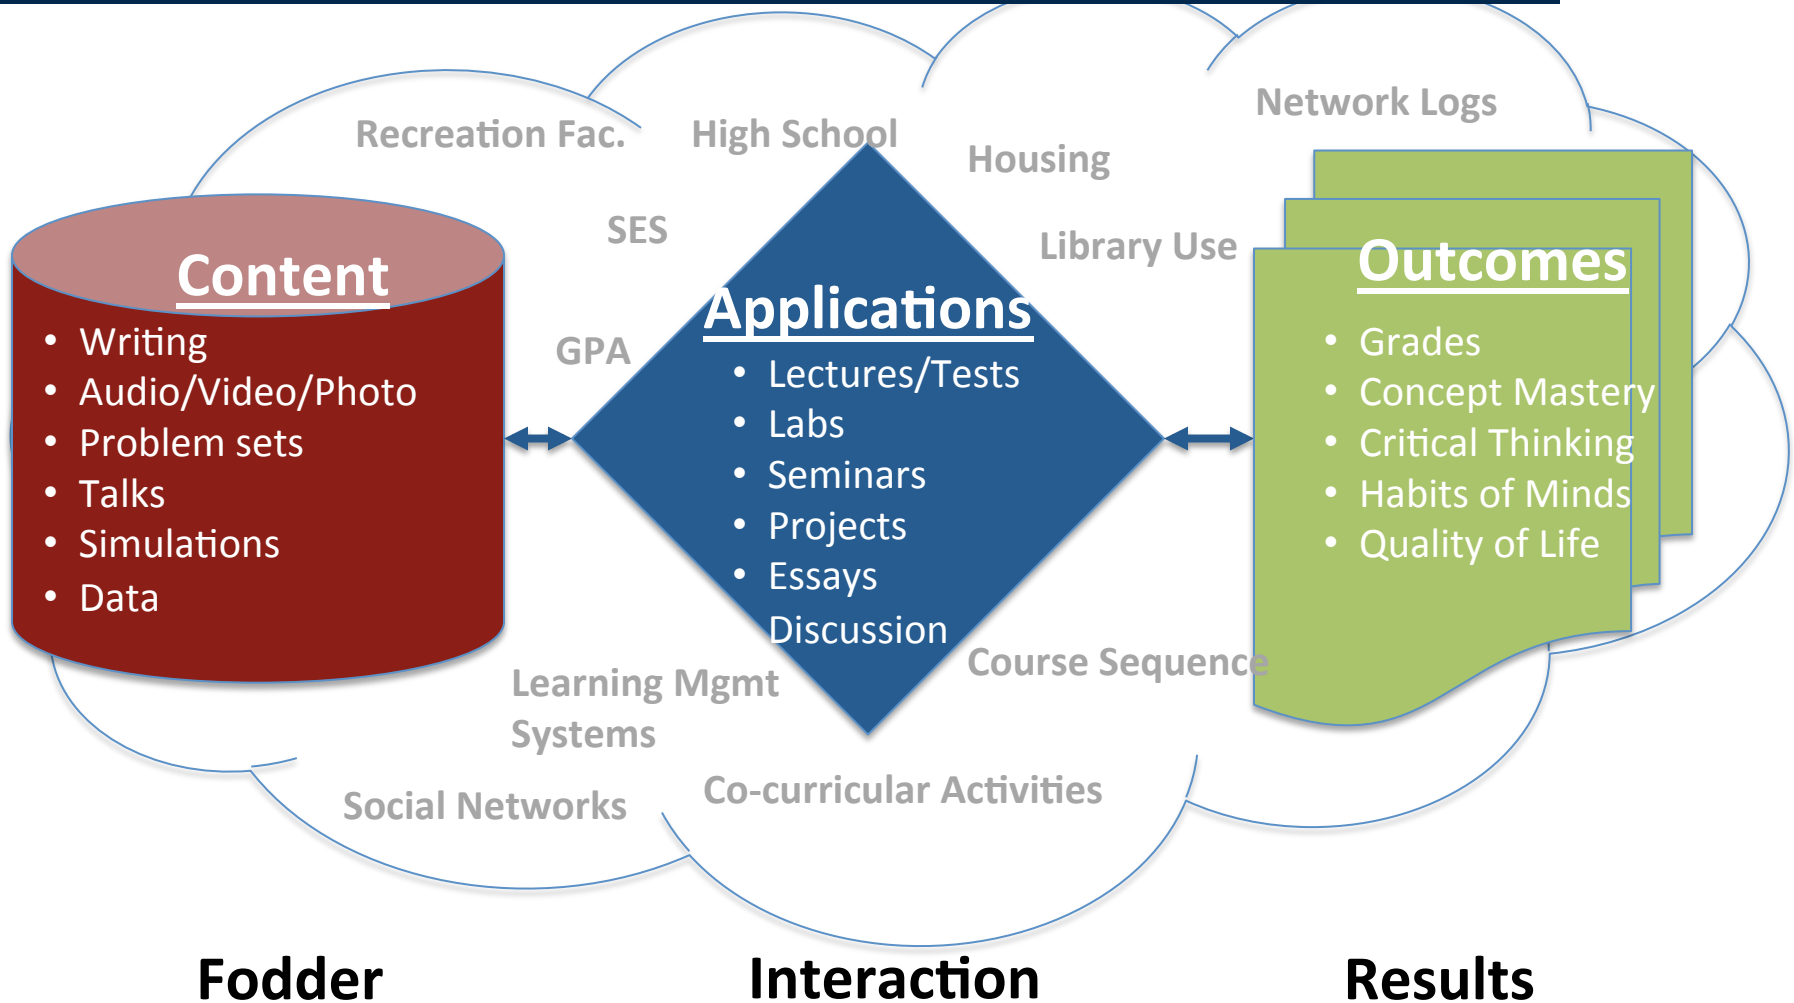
Recreation Fac.

High School

Housing

Network Logs

SES

Library Use

Content

- Writing
- Audio/Video/Photo
- Problem sets
- Talks
- Simulations
- Data

GPA

Applications

- Lectures/Tests
- Labs
- Seminars
- Projects
- Essays
- Discussion

Outcomes

- Grades
- Concept Mastery
- Critical Thinking
- Habits of Minds
- Quality of Life

Course Sequence

Learning Mgmt Systems

Social Networks

Co-curricular Activities

Fodder

Interaction

Results